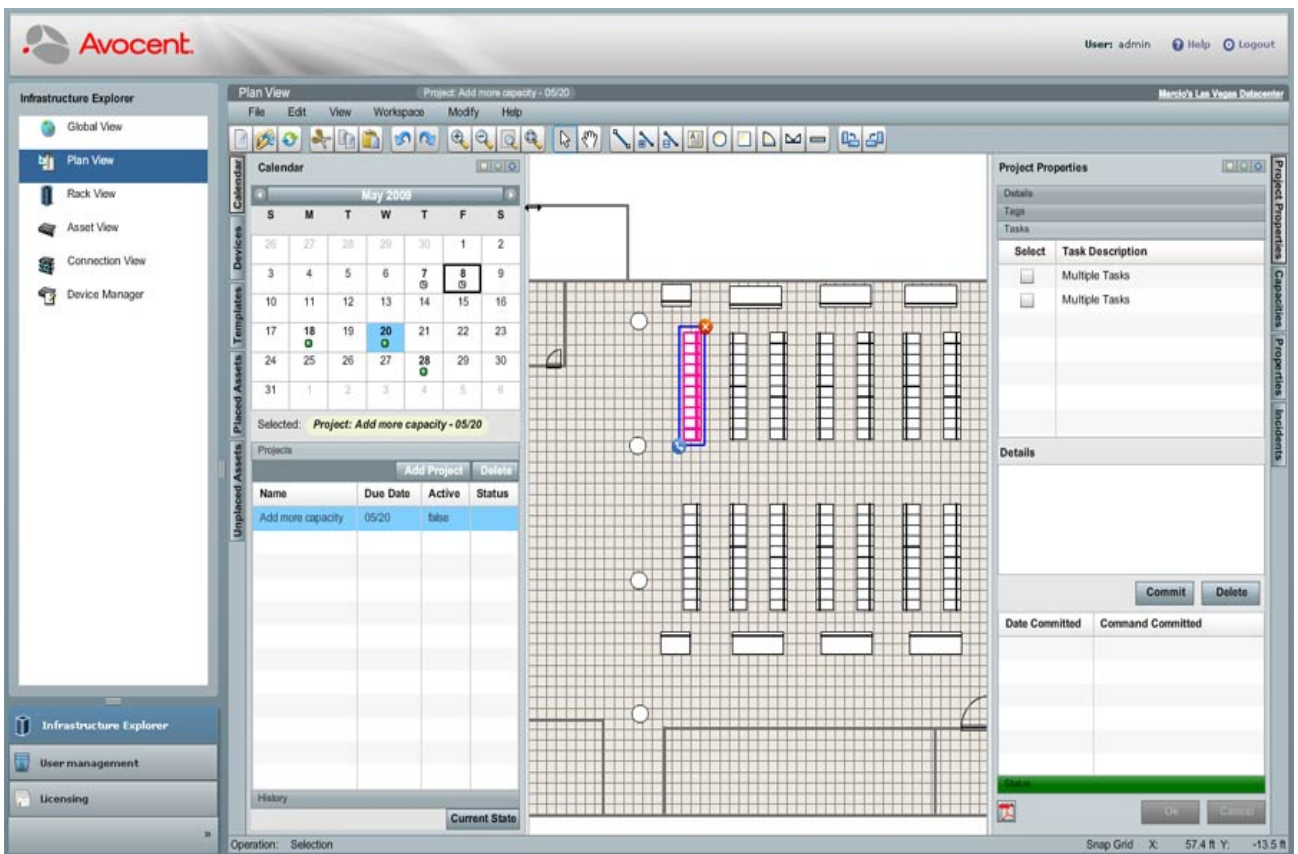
Avocent.

User: admin Help Logout

Infrastructure Explorer

Global View
Plan View
Rack View
Asset View
Connection View
Device Manager

Infrastructure Explorer
User management
Licensing

Plan View Project: Add more capacity - 05/20 Marcio's Las Vegas Datacenter

File Edit View Workspace Modify Help

Calendar

Devices

Templates

Placed Assets

Unplaced Assets

Calendar

May 2009

| S | M | T | W | T | F | S |
|---|---|---|---|---|---|---|
| 26 | 27 | 28 | 29 | 30 | 1 | 2 |
| 3 | 4 | 5 | 6 | 7 | 8 | 9 |
| 10 | 11 | 12 | 13 | 14 | 15 | 16 |
| 17 | 18 | 19 | 20 | 21 | 22 | 23 |
| 24 | 25 | 26 | 27 | 28 | 29 | 30 |
| 31 | 1 | 2 | 3 | 4 | 5 | 6 |

Selected: Project: Add more capacity - 05/20

Projects

Add Project Delete

| Name | Due Date | Active | Status |
|---|---|---|---|
| Add more capacity | 05/20 | false | |

History

Current State

Project Properties

Details
Tags
Tasks

| Select | Task Description |
|---|---|
| | Multiple Tasks |
| | Multiple Tasks |

Details

Commit Delete

| Date Committed | Command Committed |
|---|---|

Status

Ok Cancel

Project Properties
Capacities
Properties
Incidents

Operation: Selection

Snap Grid X: 57.4 ft Y: -13.5 ft